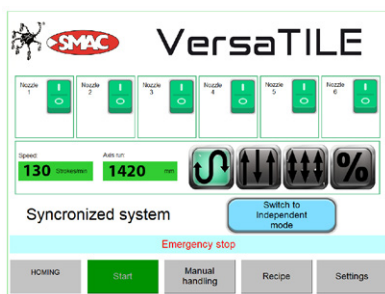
SMAC

VersaTILE

Nozzle 1
I
O

Nozzle 2
I
O

Nozzle 3
I
O

Nozzle 4
I
O

Nozzle 5
I
O

Nozzle 6
I
O

Speed
130 Strokes/min

Axis run
1420 mm

%

Syncronized system

Switch to Independent mode

Emergency stop

HOMING

Start

Manual handling

Recipe

Settings